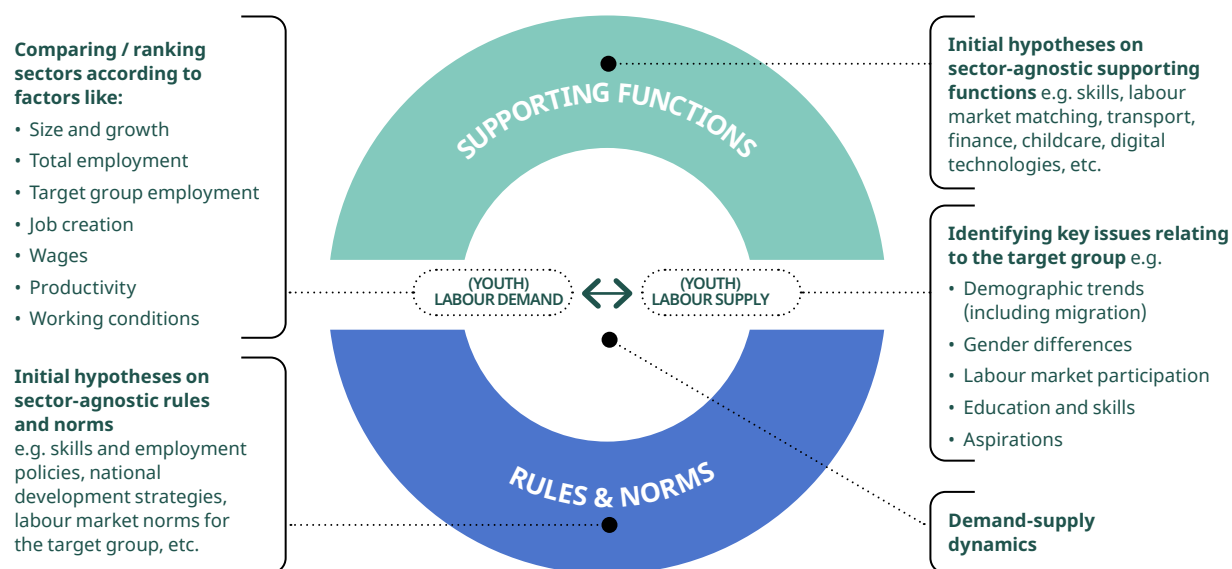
**Comparing / ranking sectors according to factors like:**
- Size and growth
- Total employment
- Target group employment
- Job creation
- Wages
- Productivity
- Working conditions

**Initial hypotheses on sector-agnostic rules and norms** e.g. skills and employment policies, national development strategies, labour market norms for the target group, etc.

SUPPORTING FUNCTIONS

(YOUTH) LABOUR DEMAND

(YOUTH) LABOUR SUPPLY

RULES & NORMS

**Initial hypotheses on sector-agnostic supporting functions** e.g. skills, labour market matching, transport, finance, childcare, digital technologies, etc.

**Identifying key issues relating to the target group** e.g.
- Demographic trends (including migration)
- Gender differences
- Labour market participation
- Education and skills
- Aspirations

**Demand-supply dynamics**